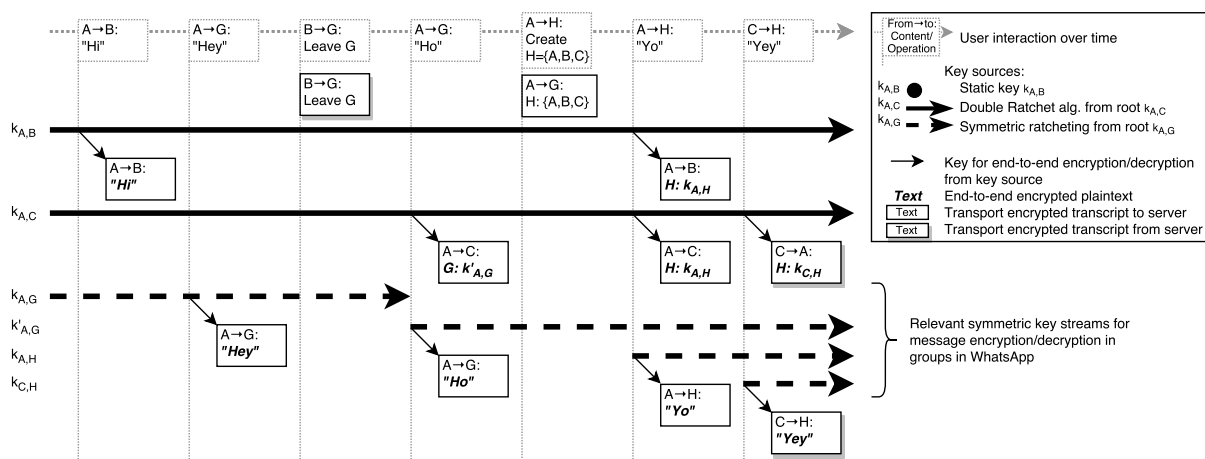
A→B: "Hi"

A→G: "Hey"

B→G: Leave G

A→G: "Ho"

A→H: Create H={A,B,C}

A→H: "Yo"

C→H: "Yey"

From→to: Content/ Operation

User interaction over time

B→G: Leave G

A→G: H: {A,B,C}

Key sources:

$k_{A,B}$ Static key $k_{A,B}$

$k_{A,C}$ Double Ratchet alg. from root $k_{A,C}$

$k_{A,G}$ Symmetric ratcheting from root $k_{A,G}$

$k_{A,B}$

A→B: ***"Hi"***

A→B: ***H: $k_{A,H}$***

Key for end-to-end encryption/decryption from key source

***Text*** End-to-end encrypted plaintext

Text Transport encrypted transcript to server

Text Transport encrypted transcript from server

$k_{A,C}$

A→C: ***G: $k'_{A,G}$***

A→C: ***H: $k_{A,H}$***

C→A: ***H: $k_{C,H}$***

$k_{A,G}$

$k'_{A,G}$

$k_{A,H}$

$k_{C,H}$

A→G: ***"Hey"***

A→G: ***"Ho"***

A→H: ***"Yo"***

C→H: ***"Yey"***

Relevant symmetric key streams for message encryption/decryption in groups in WhatsApp